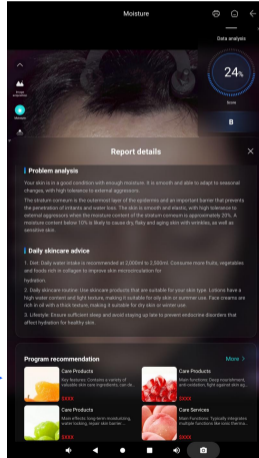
Moisture

Data analysis

24%

Score

B

Image acquisition

Moisture

Report details

Problem analysis

Your skin is in a good condition with enough moisture. It is smooth and able to adapt to seasonal changes, with high tolerance to external aggressors.

The stratum corneum is the outermost layer of the epidermis and an important barrier that prevents the penetration of irritants and water loss. The skin is smooth and elastic, with high tolerance to external aggressions when the moisture content of the stratum corneum is approximately 20%. A moisture content below 10% is likely to cause dry, flaky and aging skin with wrinkles, as well as sensitive skin.

Daily skincare advice

1. Diet: Daily water intake is recommended at 2,000ml to 2,500ml. Consume more fruits, vegetables and foods rich in collagen to improve skin microcirculation for hydration.

2. Daily skincare routine: Use skincare products that are suitable for your skin type. Lotions have a high water content and light texture, making it suitable for oily skin or summer use. Face creams are rich in oil with a thick texture, making it suitable for dry skin or winter use.

3. Lifestyle: Ensure sufficient sleep and avoid staying up late to prevent endocrine disorders that affect hydration for healthy skin.

Program recommendation

More >

Care Products
Key features: Contains a variety of valuable skin care ingredients, can de...
$XXXX

Care Products
Main functions: Deep nourishment, skin exfoliation, fight against skin ag...
$XXXX

Care Products
More effects: long-term moisturizing, wrinkle locking, repair skin barrier...
$XXXX

Care Services
Main functions: Typically integrates multiple functions like care, clea...
$XXXX